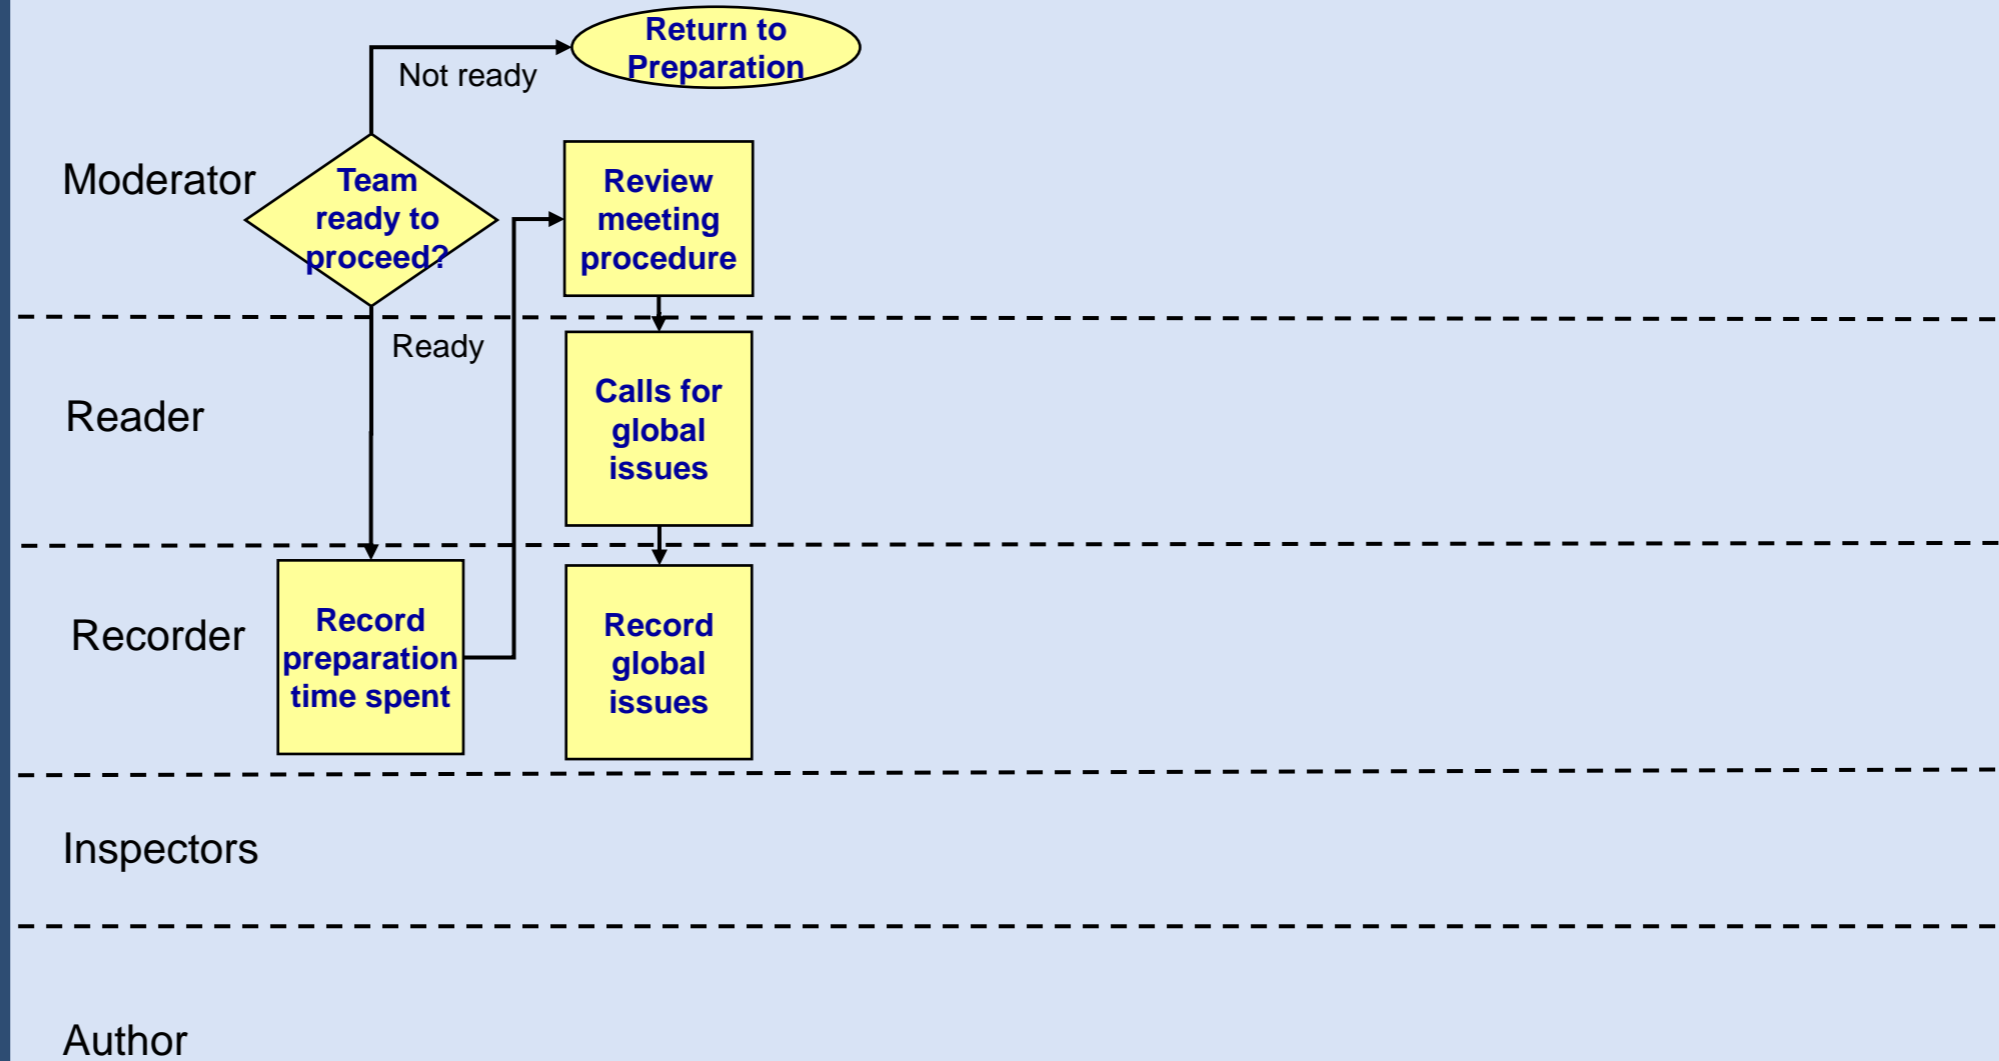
Return to Preparation

Not ready

Moderator

Team ready to proceed?

Review meeting procedure

Ready

Reader

Calls for global issues

Recorder

Record preparation time spent

Record global issues

Inspectors

Author